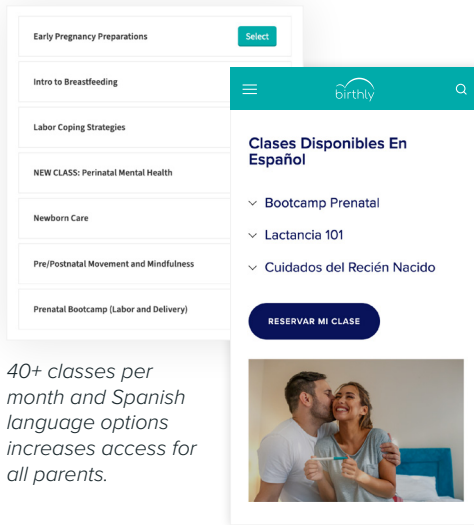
Early Pregnancy Preparations

Select

Intro to Breastfeeding

Labor Coping Strategies

NEW CLASS: Perinatal Mental Health

Newborn Care

Pre/Postnatal Movement and Mindfulness

Prenatal Bootcamp (Labor and Delivery)

40+ classes per month and Spanish language options increases access for all parents.

birthly

Clases Disponibles En Español

Bootcamp Prenatal

Lactancia 101

Cuidados del Recién Nacido

RESERVAR MI CLASE